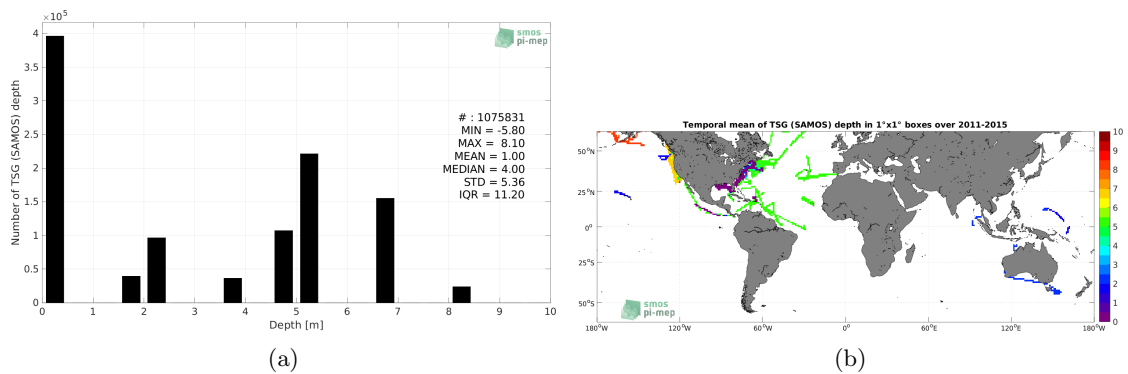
$\times 10^5$

smos
pi-mep

4
3.5
3
2.5
2
1.5
1
0.5
0

Number of TSG (SAMOS) depth

# : 1075831
MIN = -5.80
MAX = 8.10
MEAN = 1.00
MEDIAN = 4.00
STD = 5.36
IQR = 11.20

0 1 2 3 4 5 6 7 8 9 10
Depth [m]

(a)

Temporal mean of TSG (SAMOS) depth in 1°x1° boxes over 2011-2015

50°N
25°N
0°
25°S
50°S

180°W 120°W 60°W 0° 60°E 120°E 180°W

smos
pi-mep

10
9
8
7
6
5
4
3
2
1
0

(b)